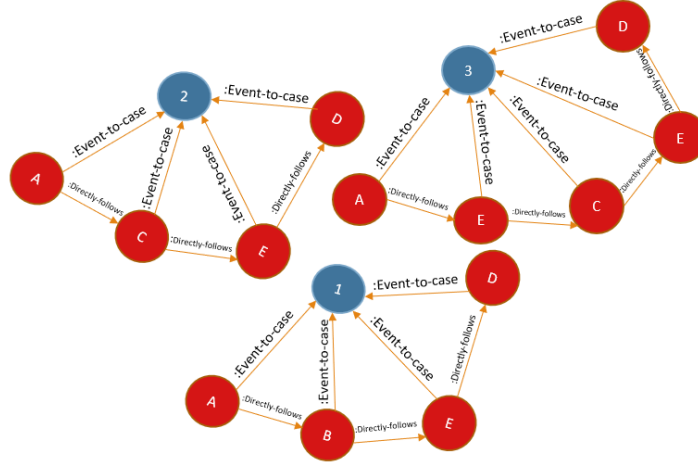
2
:Event-to-case
:Event-to-case
:Event-to-case
:Event-to-case
D
A
:Directly-follows
C
:Directly-follows
E
:Directly-follows

3
:Event-to-case
D
:Event-to-case
:Event-to-case
:Event-to-case
:Event-to-case
:Directly-follows
E
A
:Directly-follows
E
:Directly-follows
C
:Directly-follows

1
:Event-to-case
D
:Event-to-case
:Event-to-case
:Event-to-case
:Directly-follows
A
:Directly-follows
B
:Directly-follows
E